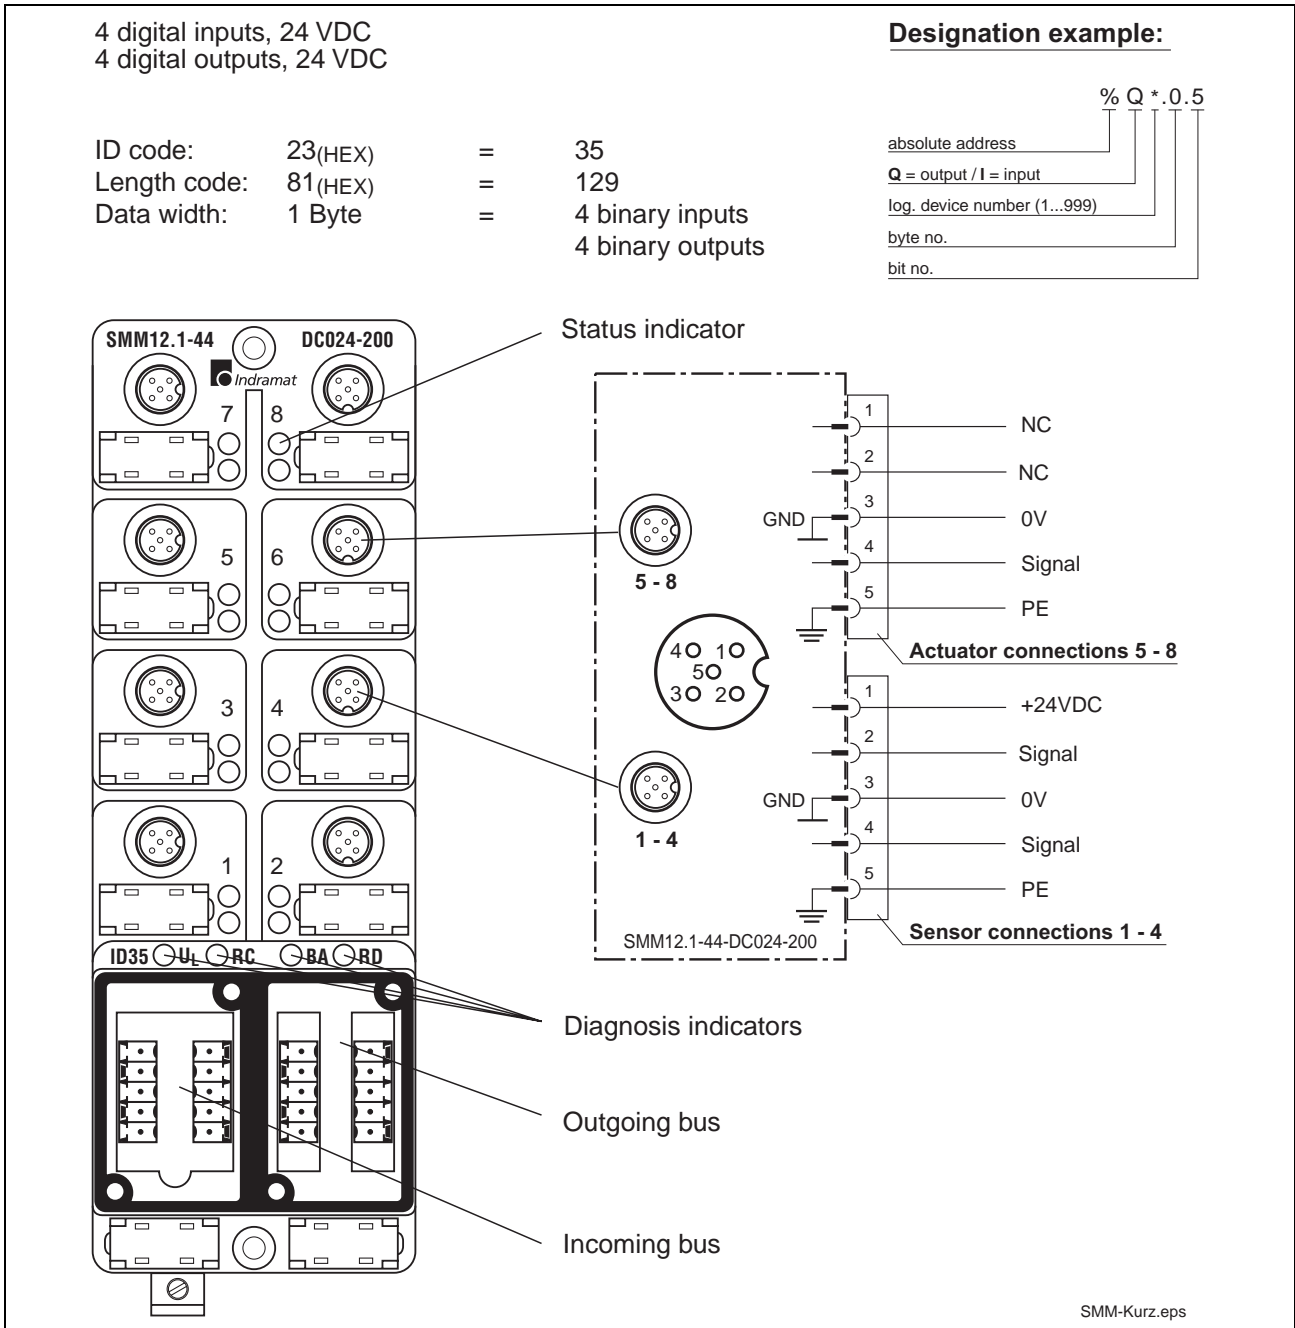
4 digital inputs, 24 VDC
4 digital outputs, 24 VDC

Designation example:

% Q * . 0 . 5

absolute address
**Q** = output / **I** = input
log. device number (1...999)
byte no.
bit no.

| ID code: | $23_{(HEX)}$ | = | 35 |
|---|---|---|---|
| Length code: | $81_{(HEX)}$ | = | 129 |
| Data width: | 1 Byte | = | 4 binary inputs<br>4 binary outputs |

SMM12.1-44
DC024-200
Indramat
7
8
5
6
3
4
1
2
ID35 $U_L$ RC BA RD

Status indicator

5 - 8
1 - 4
4 1
5
3 2

1 NC
2 NC
GND 3 0V
4 Signal
5 PE
Actuator connections 5 - 8

1 +24VDC
2 Signal
GND 3 0V
4 Signal
5 PE
Sensor connections 1 - 4

SMM12.1-44-DC024-200

Diagnosis indicators

Outgoing bus

Incoming bus

SMM-Kurz.eps